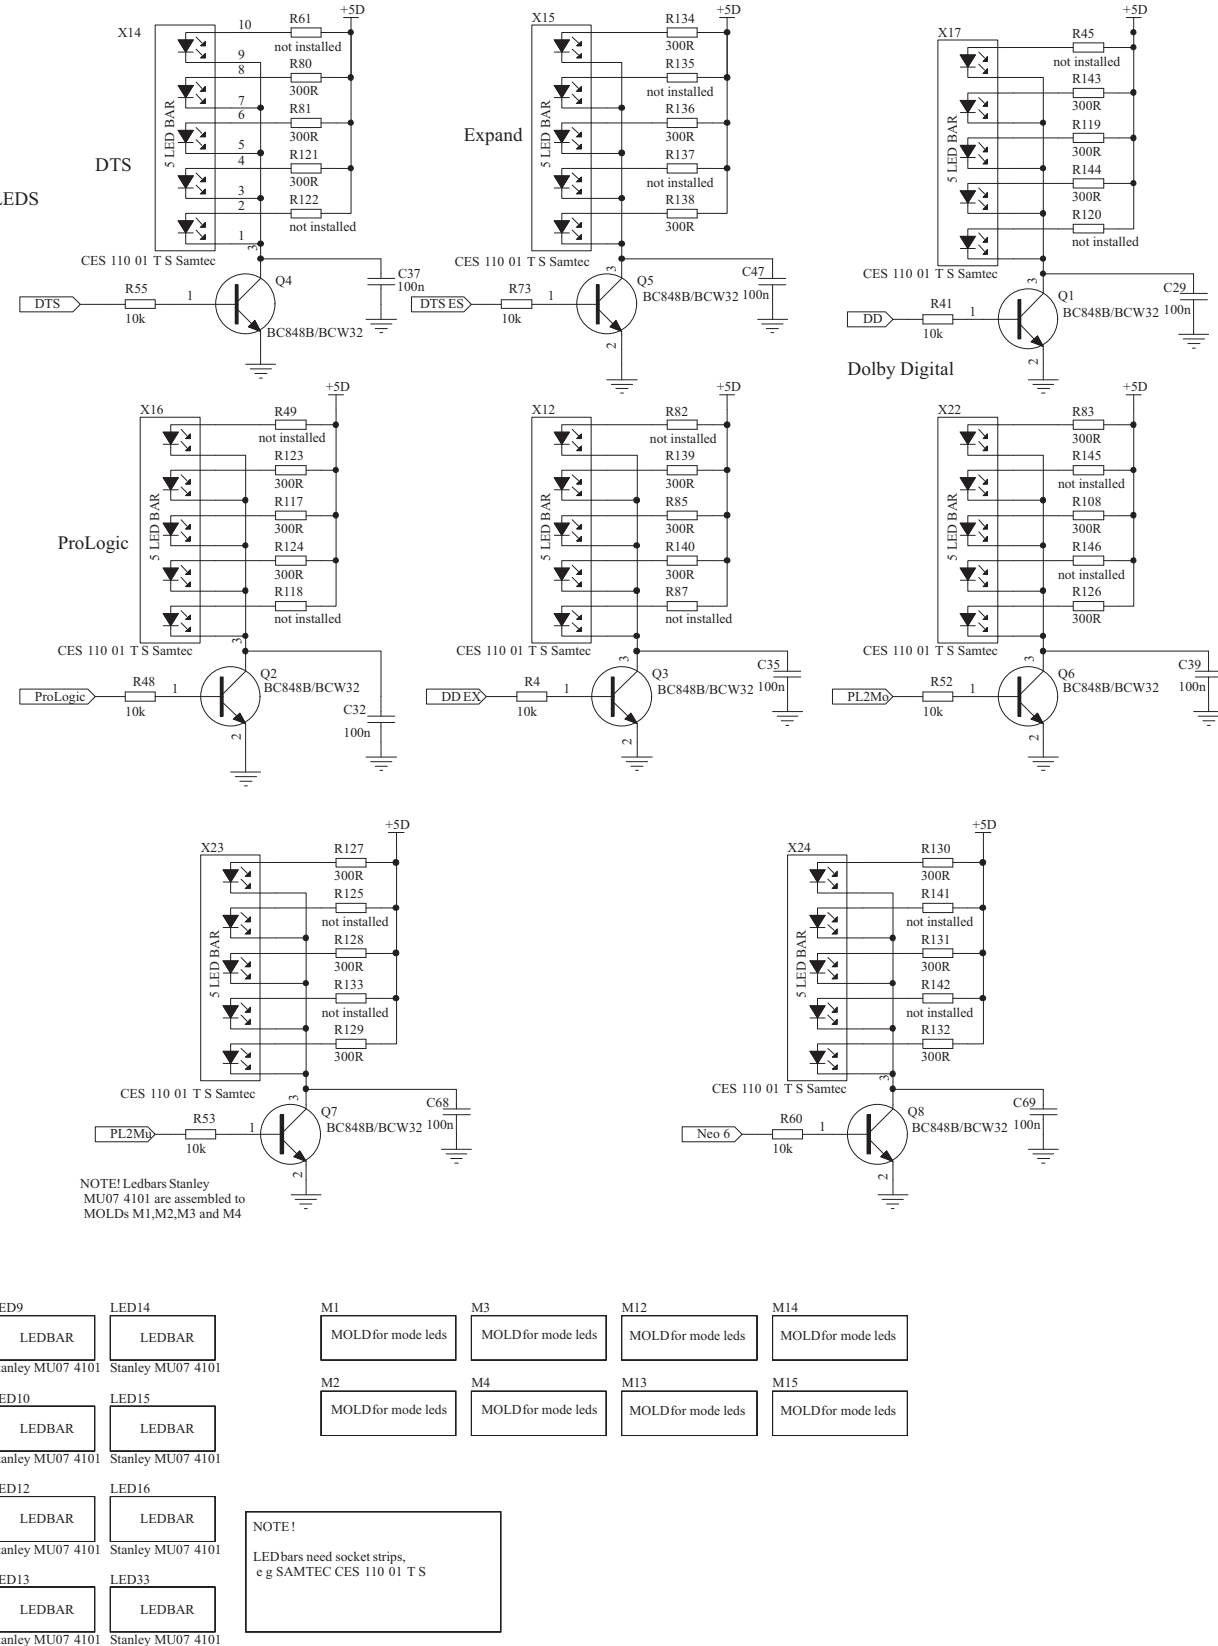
LEDS

DTS

X14
10 R61 not installed +5D
9
8 R80 300R
7
6 R81 300R
5
4 R121 300R
3
2 R122 not installed
1
5 LED BAR
CES 110 01 T S Samtec
C37 100n
DTS R55 10k 1 Q4 BC848B/BCW32

Expand

X15
R134 300R +5D
R135 not installed
R136 300R
R137 not installed
R138 300R
5 LED BAR
CES 110 01 T S Samtec
C47 100n
DTS ES R73 10k 1 Q5 BC848B/BCW32 2

X17
R45 not installed +5D
R143 300R
R119 300R
R144 300R
R120 not installed
5 LED BAR
CES 110 01 T S Samtec
3
C29 100n
DD R41 10k 1 Q1 BC848B/BCW32 2

Dolby Digital

ProLogic

X16
R49 not installed +5D
R123 300R
R117 300R
R124 300R
R118 not installed
5 LED BAR
CES 110 01 T S Samtec
3
ProLogic R48 10k 1 Q2 BC848B/BCW32 2
C32 100n

X12
R82 not installed +5D
R139 300R
R85 300R
R140 300R
R87 not installed
5 LED BAR
CES 110 01 T S Samtec
3
C35 100n
DD EX R4 10k 1 Q3 BC848B/BCW32 2

X22
R83 300R +5D
R145 not installed
R108 300R
R146 not installed
R126 300R
5 LED BAR
CES 110 01 T S Samtec
3
C39 100n
PL2Mo R52 10k 1 Q6 BC848B/BCW32 2

X23
R127 300R +5D
R125 not installed
R128 300R
R133 not installed
R129 300R
5 LED BAR
CES 110 01 T S Samtec
3
C68 100n
PL2Mu R53 10k 1 Q7 BC848B/BCW32 2

NOTE! Ledbars Stanley MU07 4101 are assembled to MOLDs M1,M2,M3 and M4

X24
R130 300R +5D
R141 not installed
R131 300R
R142 not installed
R132 300R
5 LED BAR
CES 110 01 T S Samtec
3
C69 100n
Neo 6 R60 10k 1 Q8 BC848B/BCW32 2

ED9 LEDBAR tanley MU07 4101
LED14 LEDBAR Stanley MU07 4101
ED10 LEDBAR tanley MU07 4101
LED15 LEDBAR Stanley MU07 4101
ED12 LEDBAR tanley MU07 4101
LED16 LEDBAR Stanley MU07 4101
ED13 LEDBAR tanley MU07 4101
LED33 LEDBAR Stanley MU07 4101

M1 MOLD for mode leds
M3 MOLD for mode leds
M12 MOLD for mode leds
M14 MOLD for mode leds
M2 MOLD for mode leds
M4 MOLD for mode leds
M13 MOLD for mode leds
M15 MOLD for mode leds

NOTE!
LED bars need socket strips, e g SAMTEC CES 110 01 T S